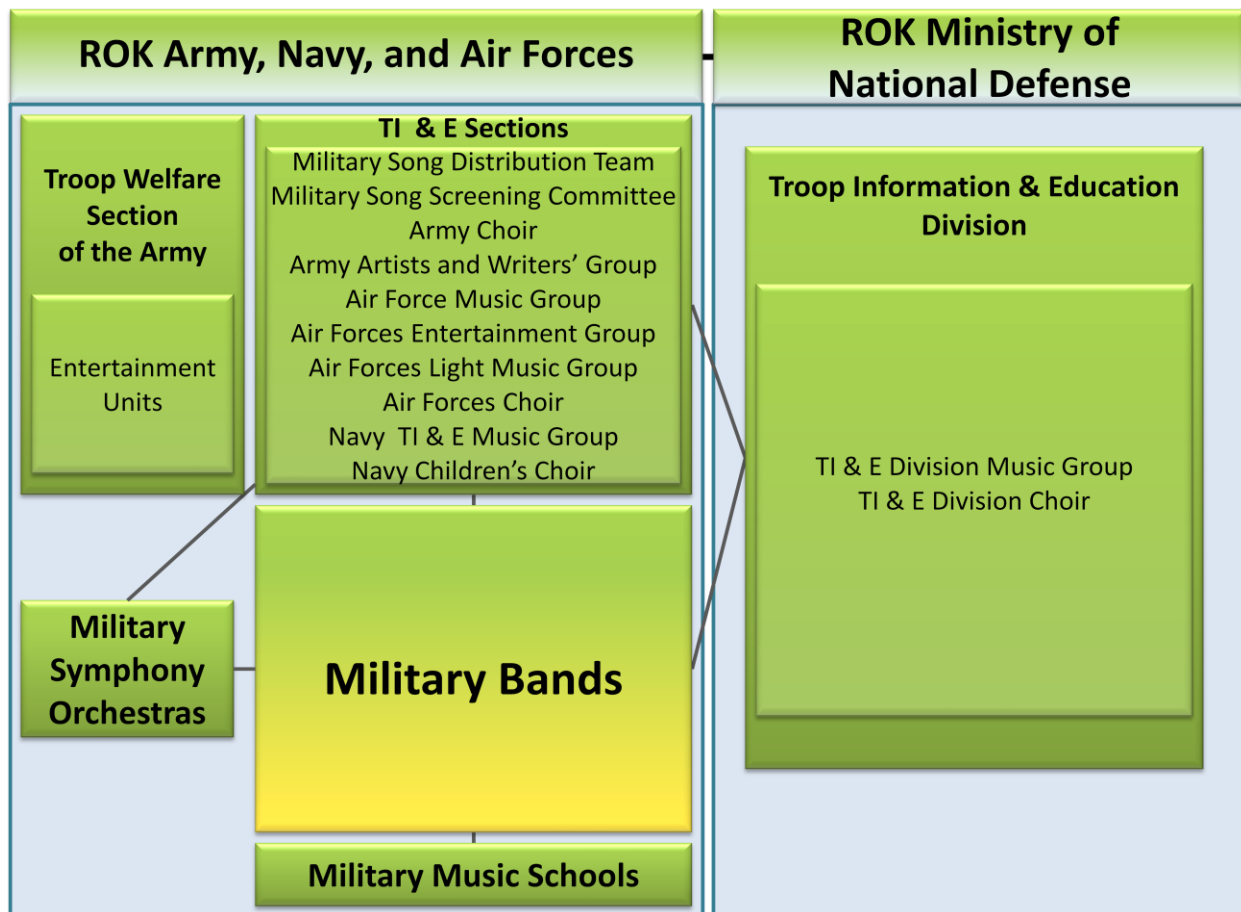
ROK Army, Navy, and Air Forces

ROK Ministry of National Defense

Troop Welfare Section of the Army

Entertainment Units

TI & E Sections

Military Song Distribution Team
Military Song Screening Committee
Army Choir
Army Artists and Writers' Group
Air Force Music Group
Air Forces Entertainment Group
Air Forces Light Music Group
Air Forces Choir
Navy TI & E Music Group
Navy Children's Choir

Military Symphony Orchestras

Military Bands

Military Music Schools

Troop Information & Education Division

TI & E Division Music Group
TI & E Division Choir